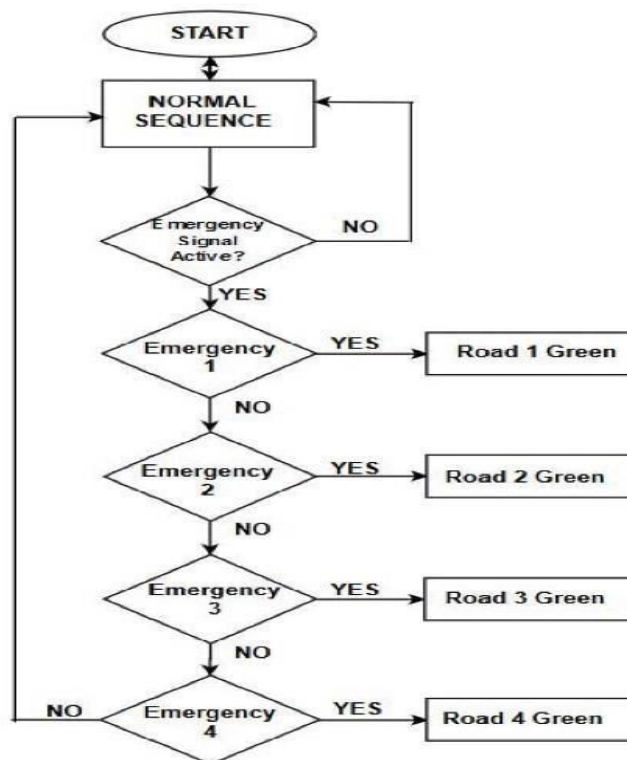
START

NORMAL SEQUENCE

Emergency Signal Active?

NO

YES

Emergency 1

YES

Road 1 Green

NO

Emergency 2

YES

Road 2 Green

NO

Emergency 3

YES

Road 3 Green

NO

NO

Emergency 4

YES

Road 4 Green